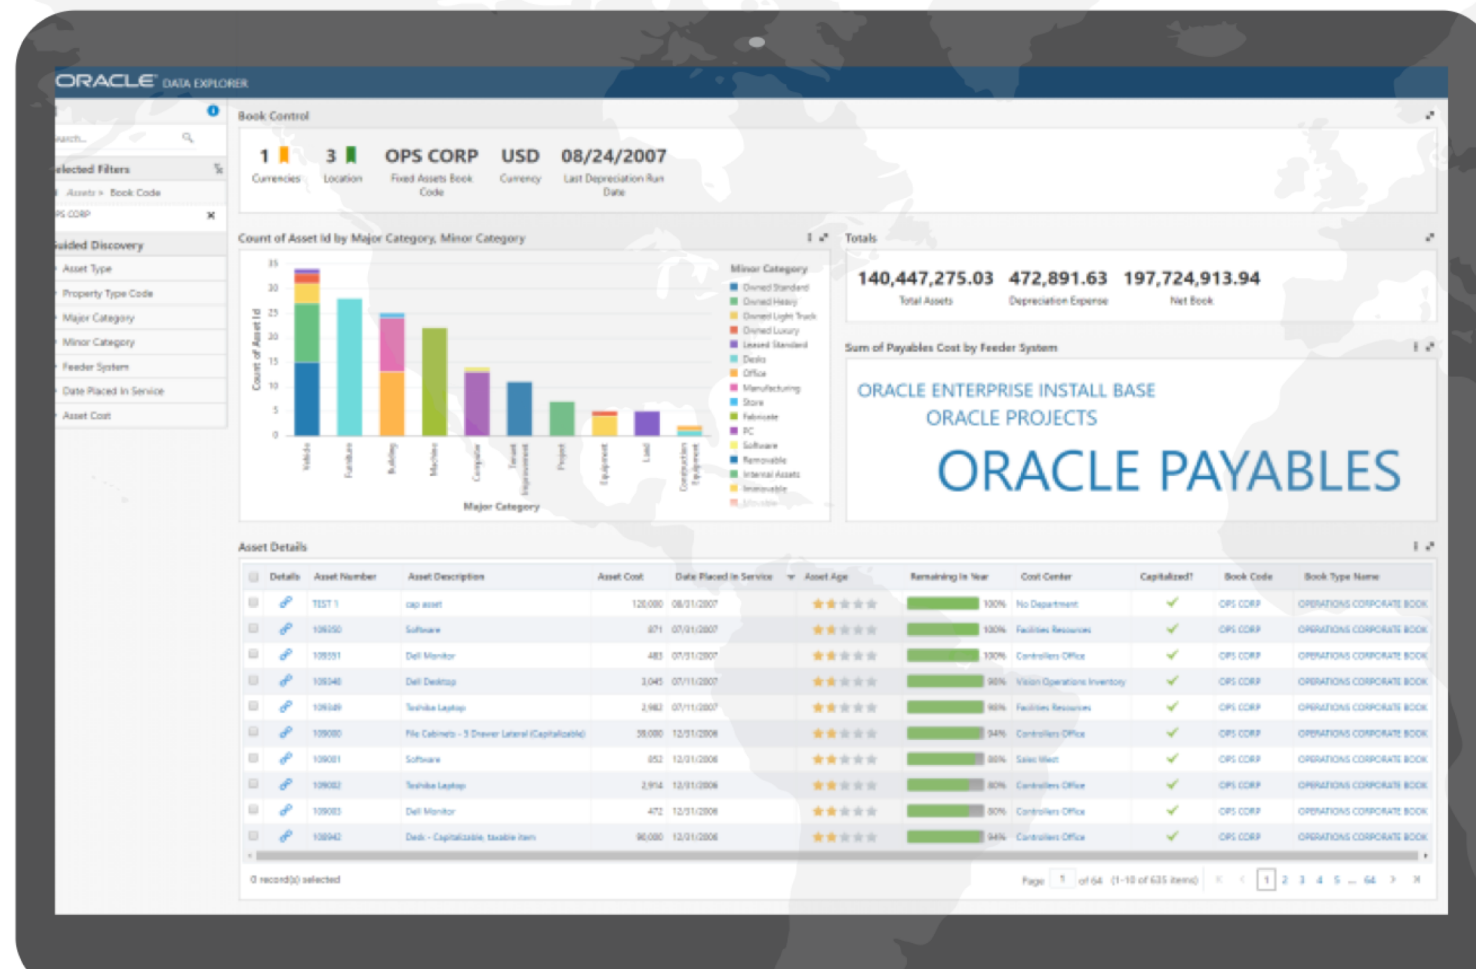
ORACLE DATA EXPLORER

earch...

elected Filters

Assets > Book Code

PS CORP

uided Discovery

Asset Type

Property Type Code

Major Category

Minor Category

Feeder System

Date Placed In Service

Asset Cost

Book Control

1 Currencies

3 Location

OPS CORP Fixed Assets Book Code

USD Currency

08/24/2007 Last Depreciation Run Date

Count of Asset Id by Major Category, Minor Category

Count of Asset Id

35
30
25
20
15
10
5
0

Vehicle
Furniture
Building
Machine
Computer
Tenant Improvement
Project
Equipment
Land
Construction Equipment

Major Category

Minor Category
Owned Standard
Owned Heavy
Owned Light Truck
Owned Luxury
Leased Standard
Desks
Office
Manufacturing
Store
Fabricate
PC
Software
Removable
Internal Assets
Immovable
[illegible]

Totals

140,447,275.03 Total Assets

472,891.63 Depreciation Expense

197,724,913.94 Net Book

Sum of Payables Cost by Feeder System

ORACLE ENTERPRISE INSTALL BASE
ORACLE PROJECTS
ORACLE PAYABLES

Asset Details

| | Details | Asset Number | Asset Description | Asset Cost | Date Placed In Service | Asset Age | Remaining In Year | Cost Center | Capitalized? | Book Code | Book Type Name |
|---|---|---|---|---|---|---|---|---|---|---|---|
| | | TEST 1 | cap asset | 120,000 | 08/01/2007 | | 100% | No Department | ✓ | OPS CORP | OPERATIONS CORPORATE BOOK |
| | | 109350 | Software | 871 | 07/01/2007 | | 100% | Facilities Resources | ✓ | OPS CORP | OPERATIONS CORPORATE BOOK |
| | | 109351 | Dell Monitor | 483 | 07/01/2007 | | 100% | Controllers Office | ✓ | OPS CORP | OPERATIONS CORPORATE BOOK |
| | | 109340 | Dell Desktop | 3,045 | 07/11/2007 | | 96% | Vision Operations Inventory | ✓ | OPS CORP | OPERATIONS CORPORATE BOOK |
| | | 109349 | Toshiba Laptop | 2,982 | 07/11/2007 | | 96% | Facilities Resources | ✓ | OPS CORP | OPERATIONS CORPORATE BOOK |
| | | 109000 | File Cabinets - 5 Drawer Lateral (Capitalizable) | 38,000 | 12/31/2006 | | 94% | Controllers Office | ✓ | OPS CORP | OPERATIONS CORPORATE BOOK |
| | | 109001 | Software | 852 | 12/31/2006 | | 86% | Sales West | ✓ | OPS CORP | OPERATIONS CORPORATE BOOK |
| | | 109002 | Toshiba Laptop | 2,914 | 12/31/2006 | | 80% | Controllers Office | ✓ | OPS CORP | OPERATIONS CORPORATE BOOK |
| | | 109003 | Dell Monitor | 472 | 12/31/2006 | | 80% | Controllers Office | ✓ | OPS CORP | OPERATIONS CORPORATE BOOK |
| | | 108942 | Desk - Capitalizable, taxable item | 90,000 | 12/31/2006 | | 94% | Controllers Office | ✓ | OPS CORP | OPERATIONS CORPORATE BOOK |

0 record(s) selected

Page 1 of 64 (1-10 of 635 items) 1 2 3 4 5 ... 64